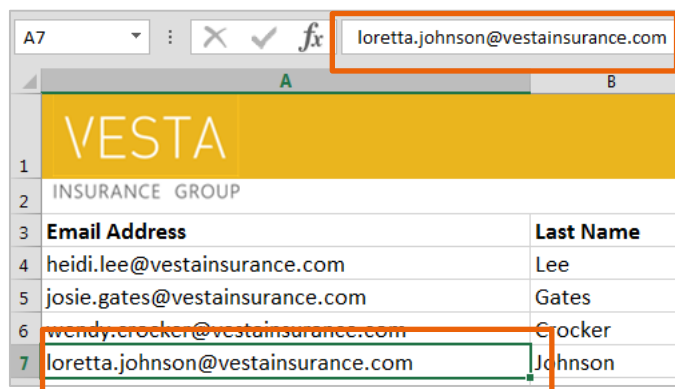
A7 | $f_x$ | loretta.johnson@vestainsurance.com

| | A | B |
|---|---|---|
| 1 | VESTA | |
| 2 | INSURANCE GROUP | |
| 3 | Email Address | Last Name |
| 4 | heidi.lee@vestainsurance.com | Lee |
| 5 | josie.gates@vestainsurance.com | Gates |
| 6 | wendy.crocker@vestainsurance.com | Crocker |
| 7 | loretta.johnson@vestainsurance.com | Johnson |